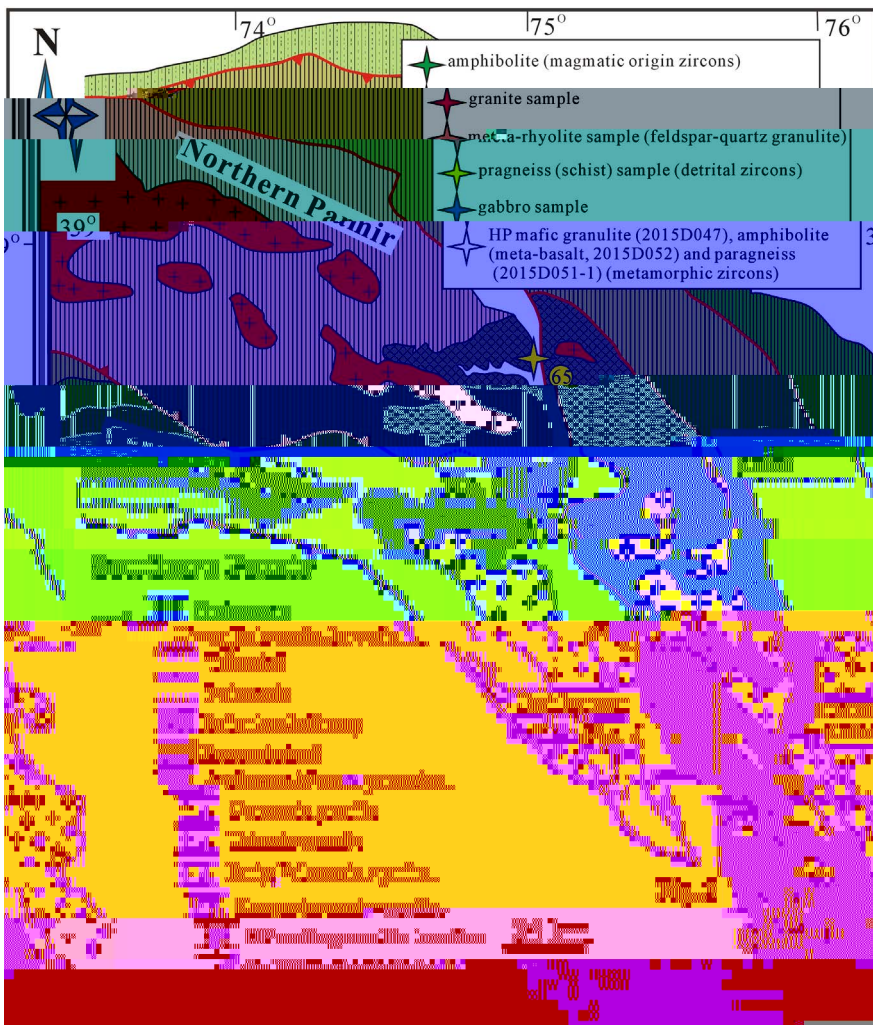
74°
75°
76°
N
amphibolite (magmatic origin zircons)
granite sample
meta-rhyolite sample (feldspar-quartz granulite)
pragneiss (schist) sample (detrital zircons)
gabbro sample
HP mafic granulite (2015D047), amphibolite (meta-basalt, 2015D052) and paragneiss (2015D051-1) (metamorphic zircons)
Northern Pamir
39°
39°
3
65
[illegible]